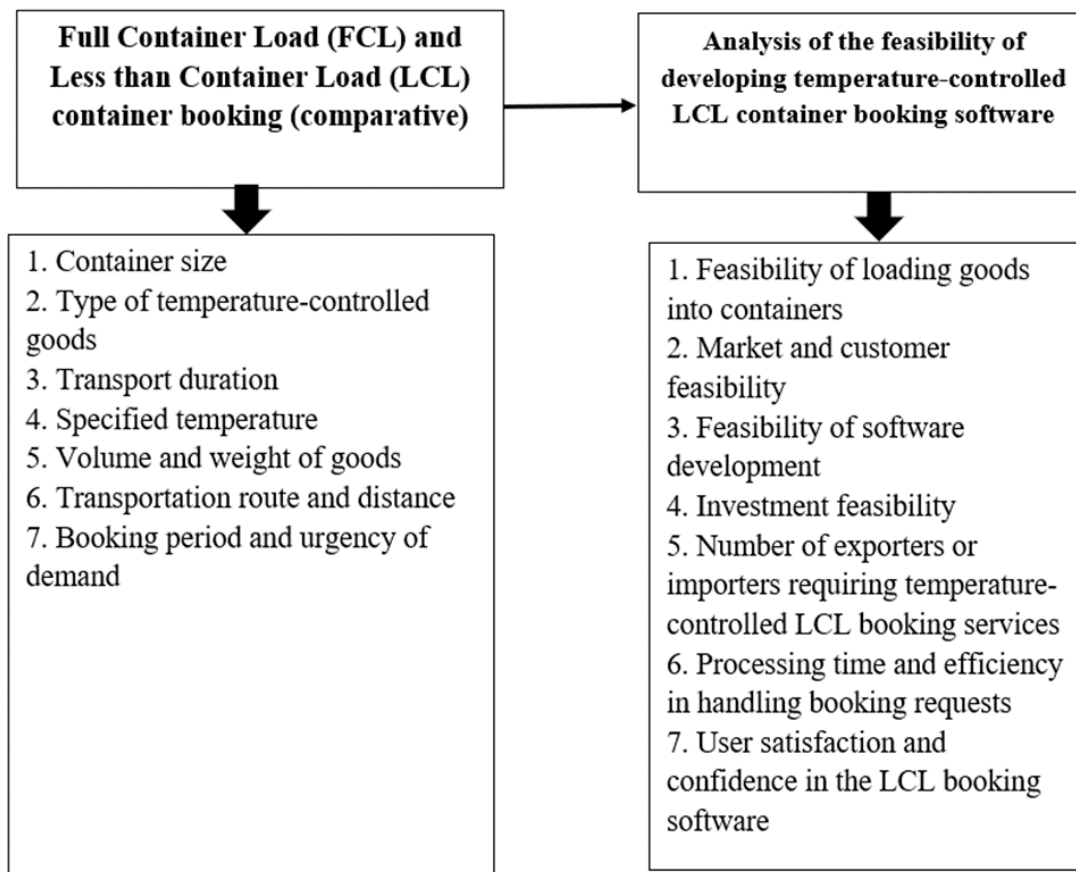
Full Container Load (FCL) and Less than Container Load (LCL) container booking (comparative)

Analysis of the feasibility of developing temperature-controlled LCL container booking software

1. Container size
2. Type of temperature-controlled goods
3. Transport duration
4. Specified temperature
5. Volume and weight of goods
6. Transportation route and distance
7. Booking period and urgency of demand

1. Feasibility of loading goods into containers
2. Market and customer feasibility
3. Feasibility of software development
4. Investment feasibility
5. Number of exporters or importers requiring temperature-controlled LCL booking services
6. Processing time and efficiency in handling booking requests
7. User satisfaction and confidence in the LCL booking software